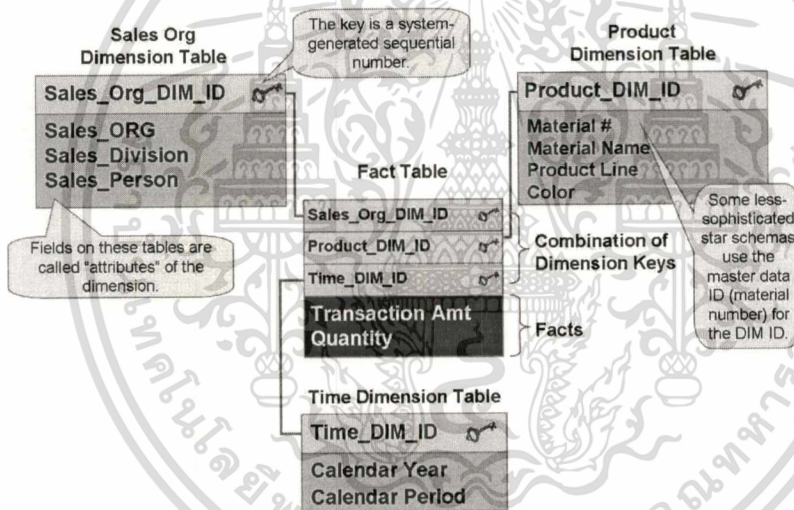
Sales Org Dimension Table

The key is a system-generated sequential number.

Product Dimension Table

Sales_Org_DIM_ID

Sales_ORG
Sales_Division
Sales_Person

Product_DIM_ID

Material #
Material Name
Product Line
Color

Fact Table

Some less-sophisticated star schemas use the master data ID (material number) for the DIM ID.

Sales_Org_DIM_ID

Product_DIM_ID

Time_DIM_ID

Combination of Dimension Keys

Fields on these tables are called "attributes" of the dimension.

Transaction Amt
Quantity

Facts

Time Dimension Table

Time_DIM_ID

Calendar Year
Calendar Period